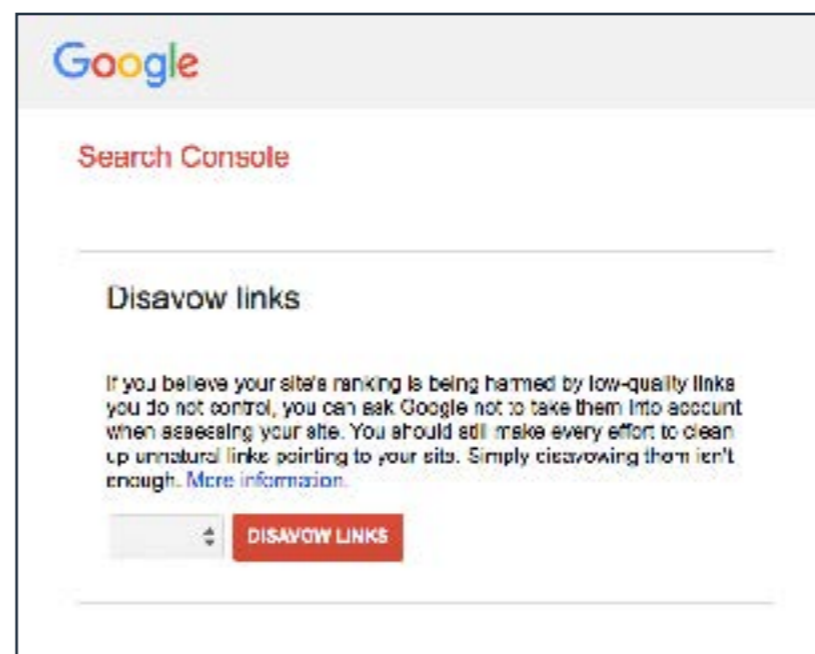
Google

Search Console

Disavow links

If you believe your site's ranking is being harmed by low-quality links you do not control, you can ask Google not to take them into account when assessing your site. You should still make every effort to clean up unnatural links pointing to your site. Simply disavowing them isn't enough. More information.

DISAVOW LINKS